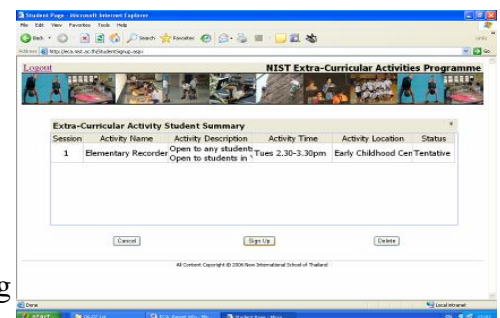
Student Page - Microsoft Internet Explorer

File Edit View Favorites Tools Help

Back Search Favorites

Address http://eca.nist.ac.th/StudentSignup.aspx

Go

Logout

NIST Extra-Curricular Activities Programme

Extra-Curricular Activity Student Summary

| Session | Activity Name | Activity Description | Activity Time | Activity Location | Status |
|---|---|---|---|---|---|
| 1 | Elementary Recorder | Open to any students Open to students in | Tues 2.30-3.30pm | Early Childhood Cen | Tentative |

Cancel

Sign Up

Delete

All Content Copyright © 2006 New International School of Thailand

Done

Local intranet

start

Student Page - Micr...